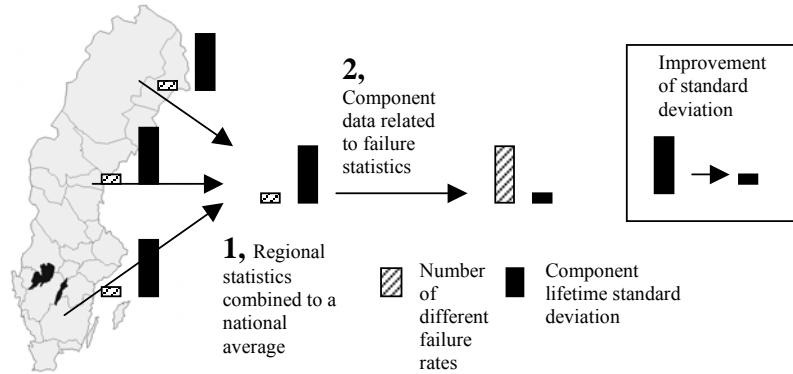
2, Component data related to failure statistics

Improvement of standard deviation

1, Regional statistics combined to a national average

Number of different failure rates

Component lifetime standard deviation